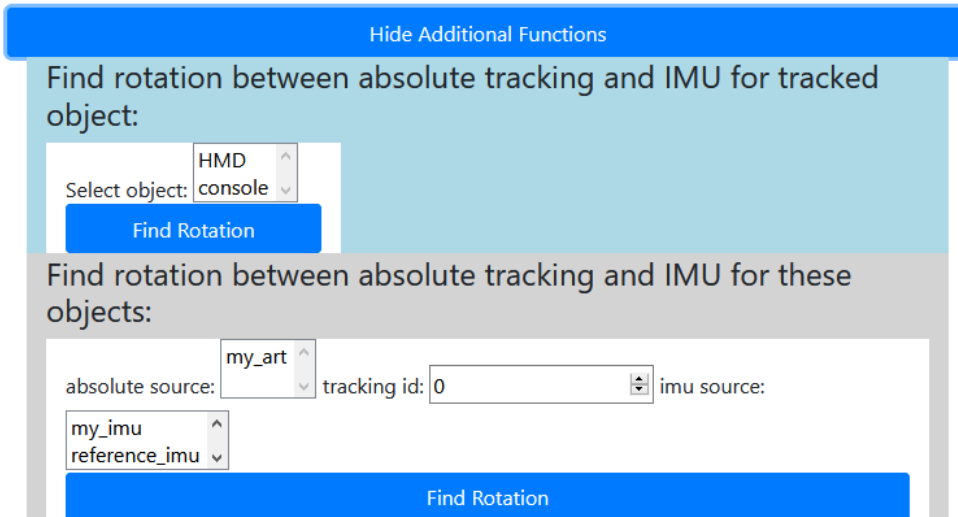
Hide Additional Functions

Find rotation between absolute tracking and IMU for tracked object:

Select object: HMD
console

Find Rotation

Find rotation between absolute tracking and IMU for these objects:

absolute source: my_art
tracking id: 0
imu source:
my_imu
reference_imu

Find Rotation